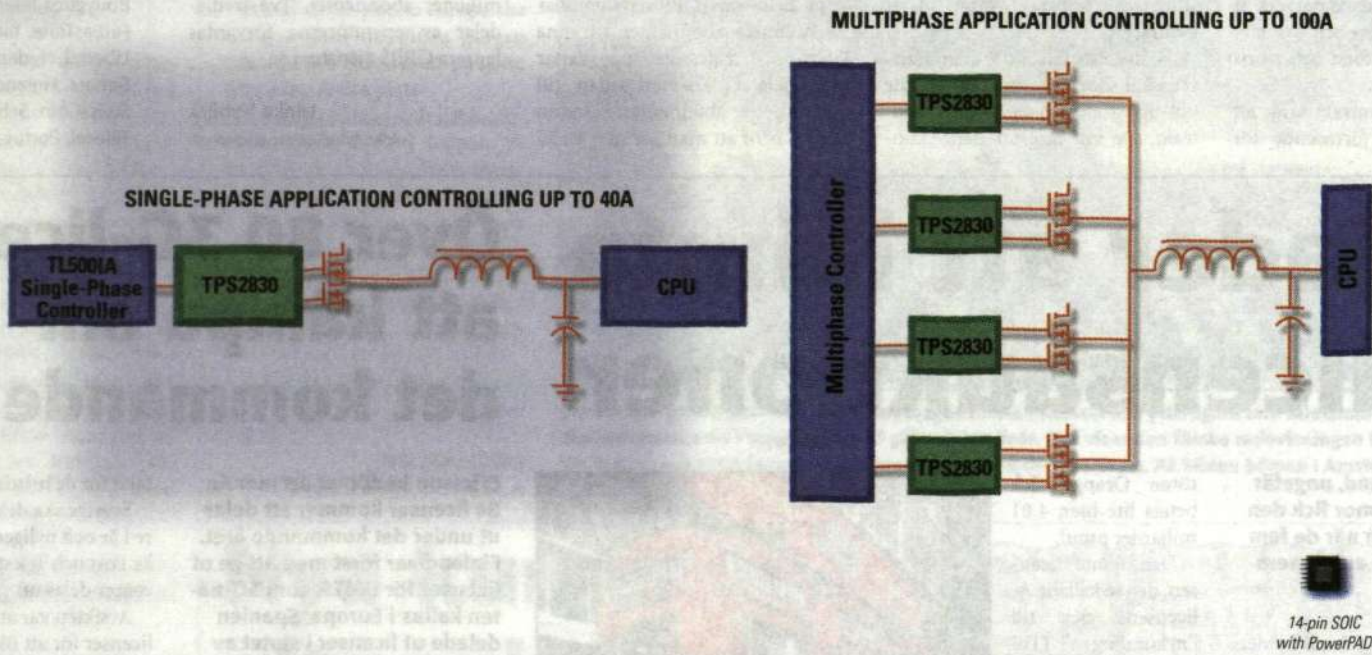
MULTIPHASE APPLICATION CONTROLLING UP TO 100A

SINGLE-PHASE APPLICATION CONTROLLING UP TO 40A

TL5001A Single-Phase Controller

TPS2830

CPU

Multiphase Controller

TPS2830

TPS2830

TPS2830

TPS2830

CPU

14-pin SOIC with PowerPAD